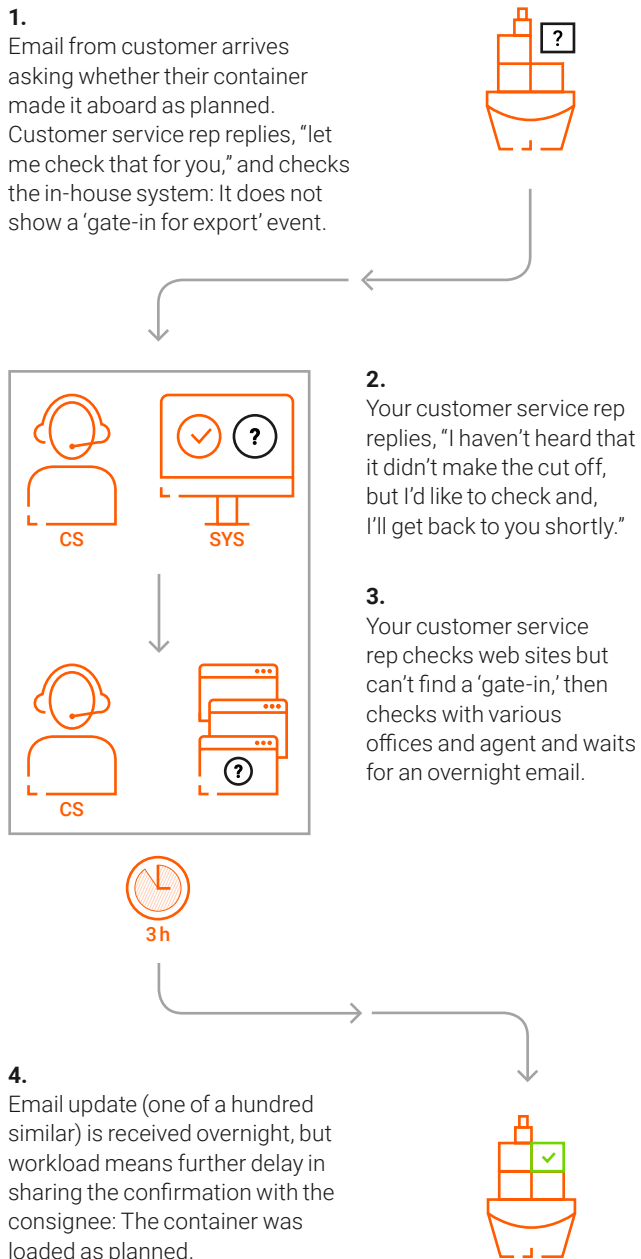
1.
Email from customer arrives asking whether their container made it aboard as planned. Customer service rep replies, “let me check that for you,” and checks the in-house system: It does not show a ‘gate-in for export’ event.

?

CS

SYS

?

CS

?

2.
Your customer service rep replies, “I haven’t heard that it didn’t make the cut off, but I’d like to check and, I’ll get back to you shortly.”

3.
Your customer service rep checks web sites but can’t find a ‘gate-in,’ then checks with various offices and agent and waits for an overnight email.

3 h

4.
Email update (one of a hundred similar) is received overnight, but workload means further delay in sharing the confirmation with the consignee: The container was loaded as planned.